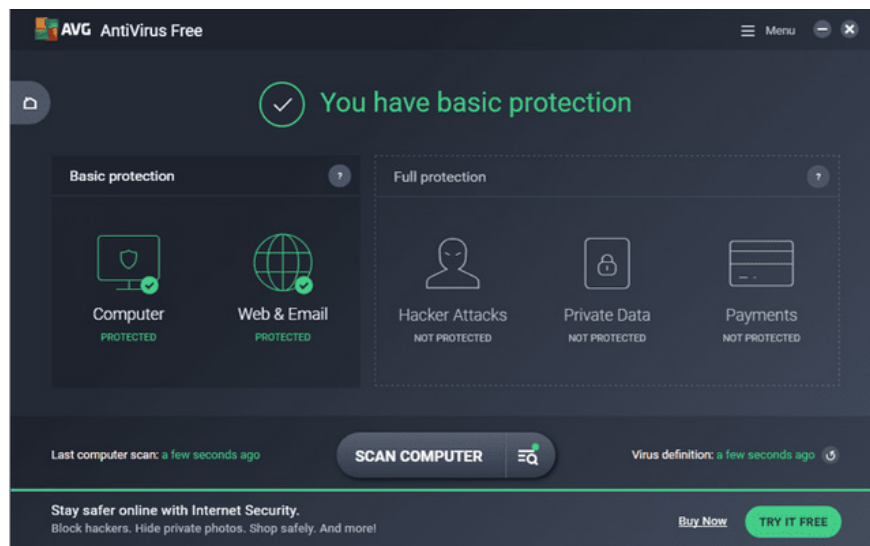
AVG AntiVirus Free

Menu

You have basic protection

Basic protection

?

Computer
PROTECTED

Web & Email
PROTECTED

Full protection

?

Hacker Attacks
NOT PROTECTED

Private Data
NOT PROTECTED

Payments
NOT PROTECTED

Last computer scan: a few seconds ago

SCAN COMPUTER

Virus definition: a few seconds ago

Stay safer online with Internet Security.
Block hackers. Hide private photos. Shop safely. And more!

Buy Now

TRY IT FREE